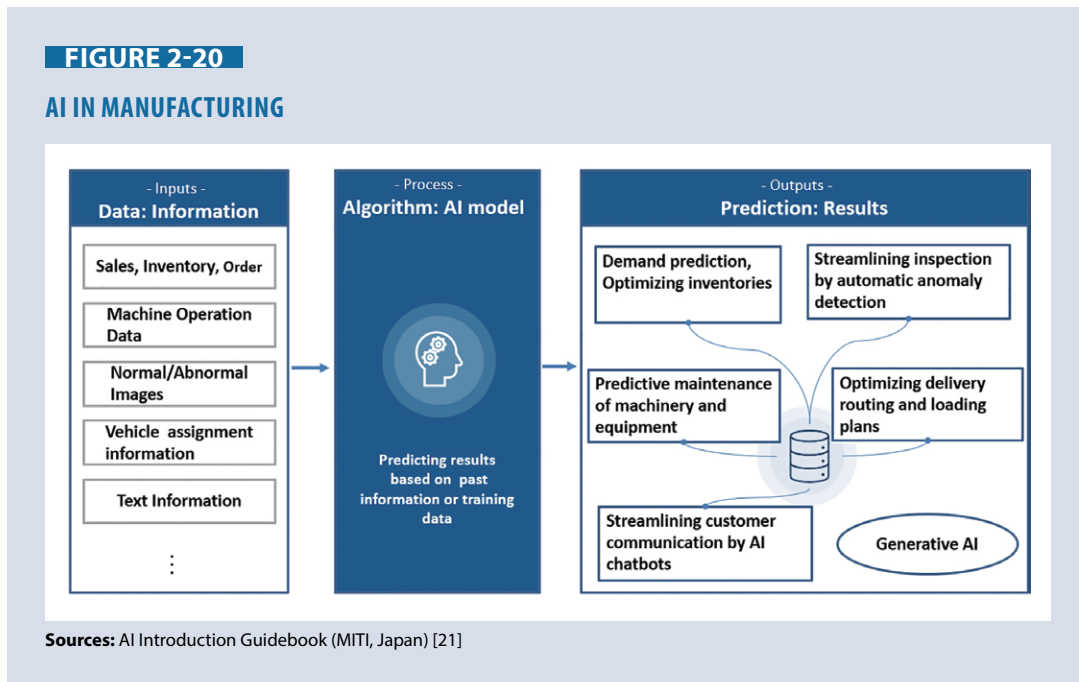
FIGURE 2-20

AI IN MANUFACTURING

- Inputs -
Data: Information

Sales, Inventory, Order

Machine Operation Data

Normal/Abnormal Images

Vehicle assignment information

Text Information

⋮

- Process -
Algorithm: AI model

Predicting results based on past information or training data

- Outputs -
Prediction: Results

Demand prediction, Optimizing inventories

Streamlining inspection by automatic anomaly detection

Predictive maintenance of machinery and equipment

Optimizing delivery routing and loading plans

Streamlining customer communication by AI chatbots

Generative AI

Sources: AI Introduction Guidebook (MITI, Japan) [21]